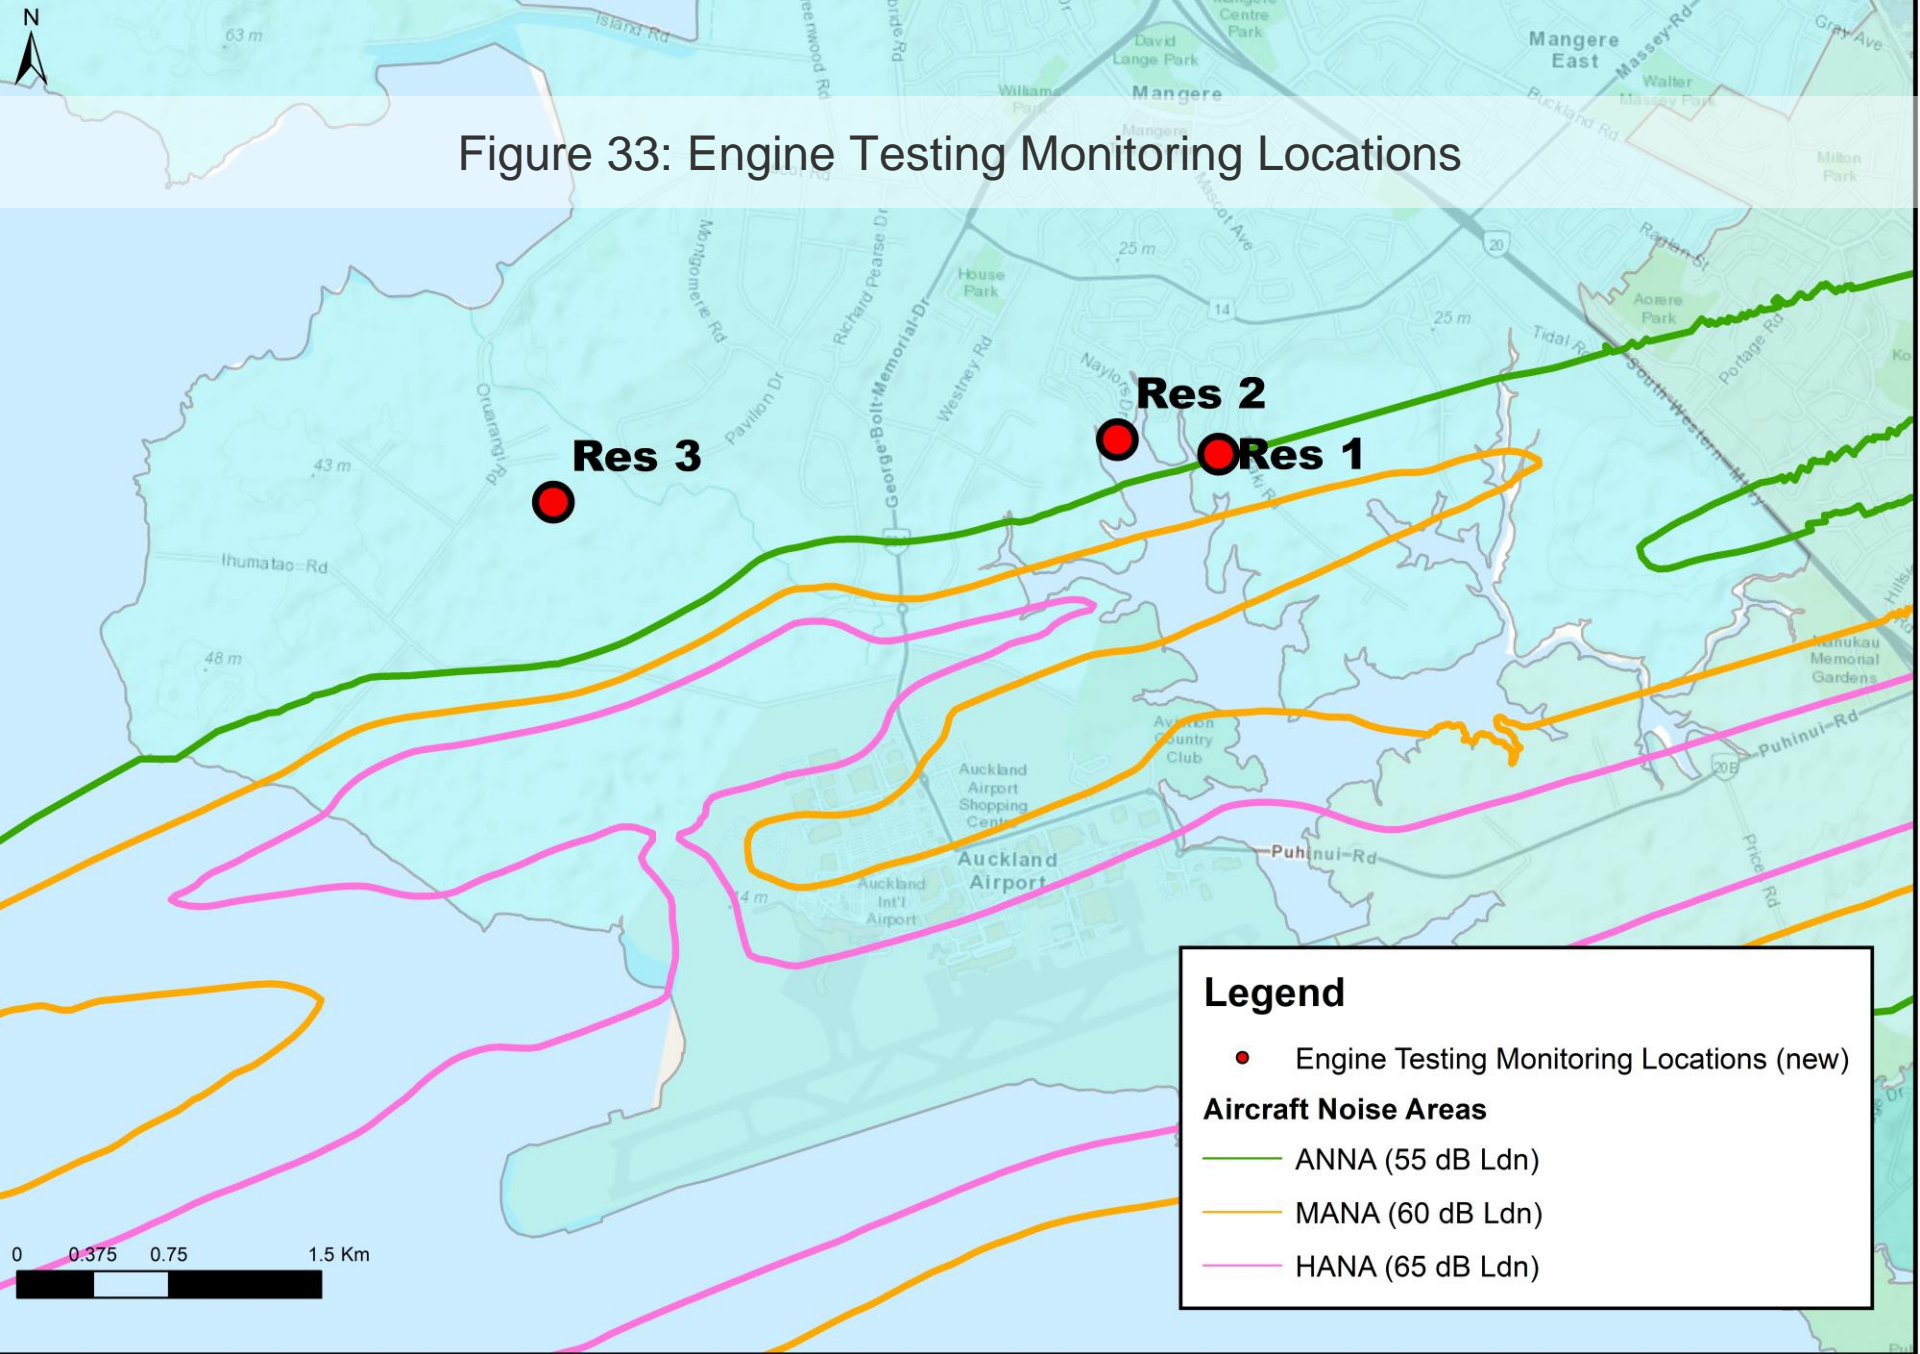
N

Figure 33: Engine Testing Monitoring Locations

63 m
Island Rd
David Lange Park
Centre Park
Mangere East
Massey Rd
Gray Ave
Walter Massey Park
Bucklands Rd
William Park
Mangere
Milton Park
Mascot Ave
Raglan St
25 m
House Park
14
20
25 m
Aorere Park
Portage Rd
Tidal Rd
South Western Mwy
Montgomerie Rd
Richard Pearse Dr
George Bolt Memorial Dr
Westney Rd
Pavilion Dr
Oruarangi Rd
Naylors Dr
Res 2
Res 1
Res 3
43 m
Ihumatao Rd
48 m
Manukau Memorial Gardens
Aviation Country Club
Auckland Airport Shopping Centre
Auckland Airport
Auckland Int'l Airport
Puhinui Rd
Puhinui Rd
20B
Price Rd
14 m

Legend
Engine Testing Monitoring Locations (new)
Aircraft Noise Areas
ANNA (55 dB Ldn)
MANA (60 dB Ldn)
HANA (65 dB Ldn)

0 0.375 0.75 1.5 Km